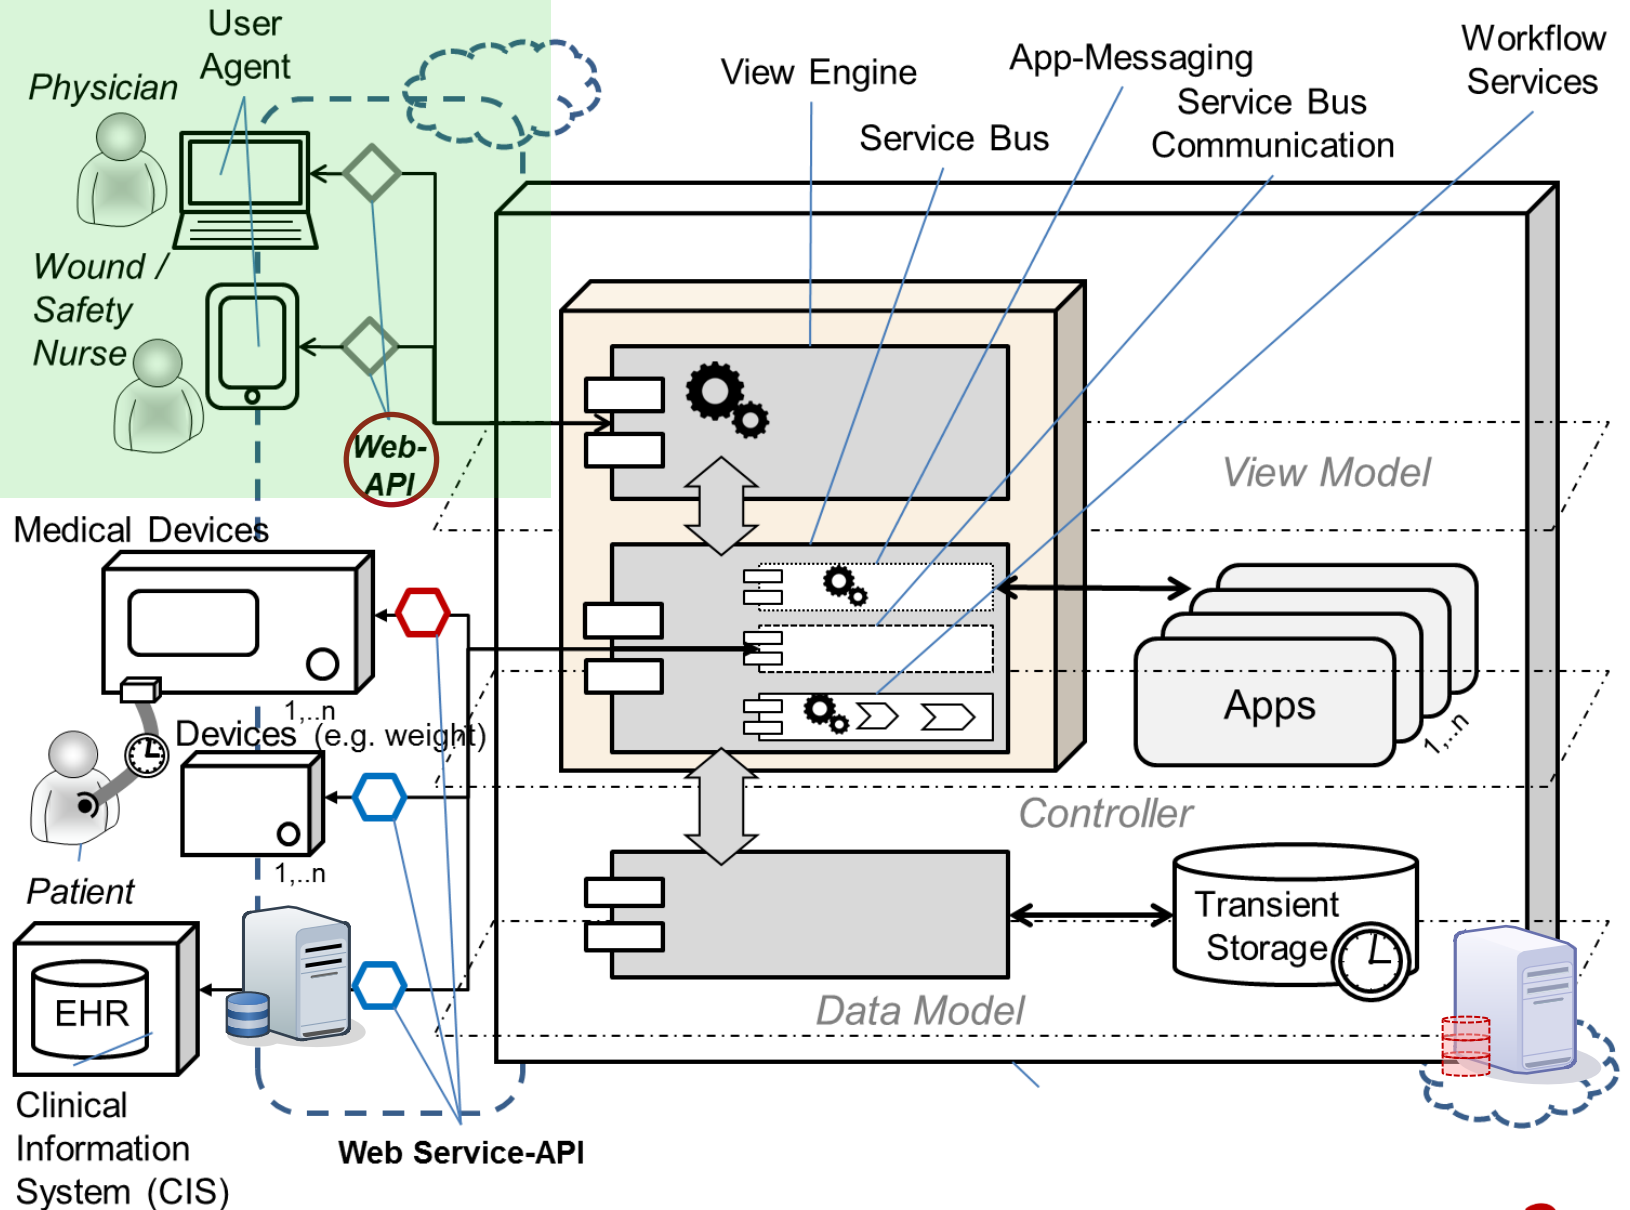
User Agent

Physician

Wound / Safety Nurse

Web-API

View Engine

Service Bus

App-Messaging

Service Bus Communication

Workflow Services

View Model

Medical Devices

1,..n

Devices (e.g. weight)

1,..n

Patient

Apps

1,..n

Controller

Transient Storage

EHR

Data Model

Clinical Information System (CIS)

Web Service-API